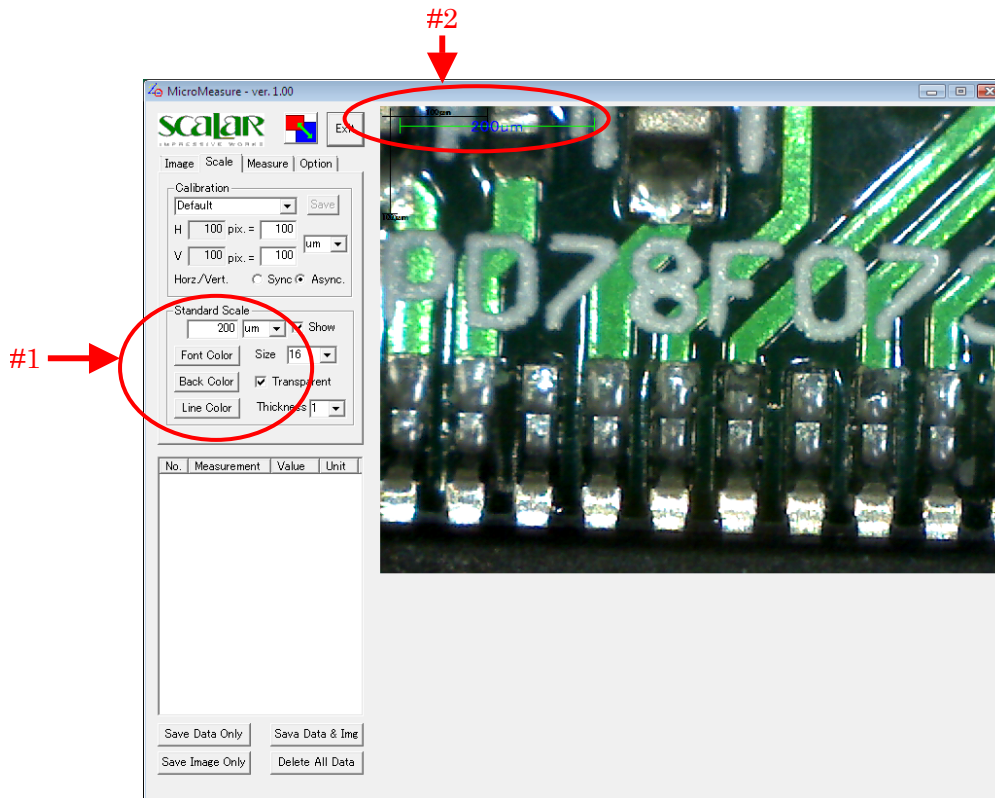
#2

#1

MicroMeasure - ver. 1.00

SCALAR
IMPRESSIVE WORKS

Exit

Image | Scale | Measure | Option

Calibration
Default
Save
H 100 pix. = 100
V 100 pix. = 100
um
Horz/Vert. Sync Async.

Standard Scale
200 um Show
Font Color Size 16
Back Color Transparent
Line Color Thickness 1

| No. | Measurement | Value | Unit |
|---|---|---|---|

Save Data Only
Sava Data & Img
Save Image Only
Delete All Data

100um
200um
100um

PD78F07